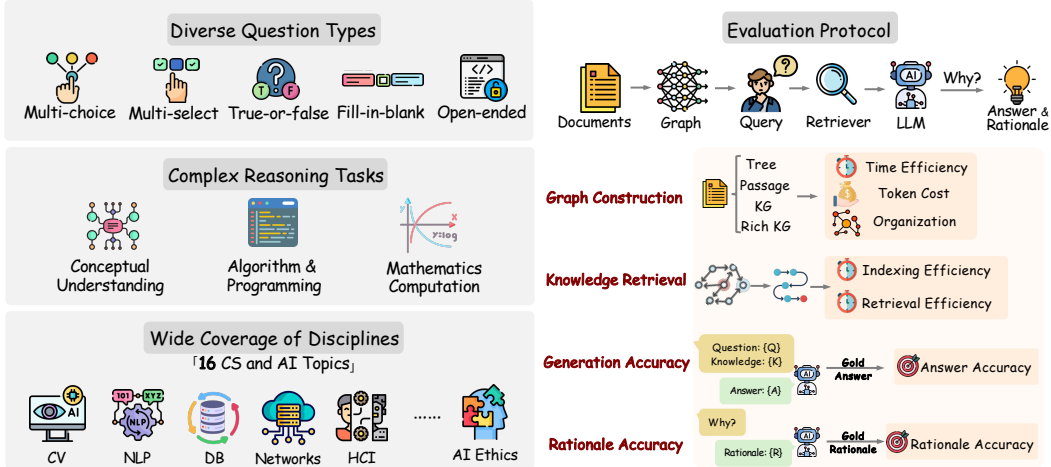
Diverse Question Types

Multi-choice Multi-select True-or-false Fill-in-blank Open-ended

Complex Reasoning Tasks

Conceptual Understanding

Algorithm & Programming

y=log

Mathematics Computation

Wide Coverage of Disciplines

「16 CS and AI Topics」

AI 101 XYZ NLP

CV NLP DB Networks HCI ...... AI Ethics

Evaluation Protocol

Documents Graph Query Retriever LLM Why? Answer & Rationale

Graph Construction

Tree Passage KG Rich KG

Time Efficiency Token Cost Organization

Knowledge Retrieval

Indexing Efficiency Retrieval Efficiency

Generation Accuracy

Question: {Q} Knowledge: {K}

Answer: {A}

Gold Answer

Answer Accuracy

Rationale Accuracy

Why?

Rationale: {R}

Gold Rationale

Rationale Accuracy